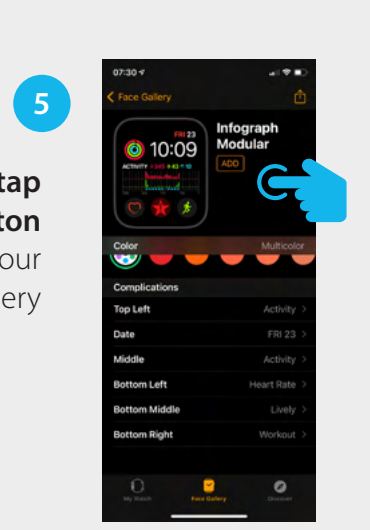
5

tap
ton
our
ery

07:30

Face Gallery

FRI 23
10:09
ACTIVITY

Infograph Modular
ADD

Color
Multicolor

Complications
Top Left
Activity
Date
FRI 23
Middle
Activity
Bottom Left
Heart Rate
Bottom Middle
Lively
Bottom Right
Workout

My Watch
Face Gallery
Discover